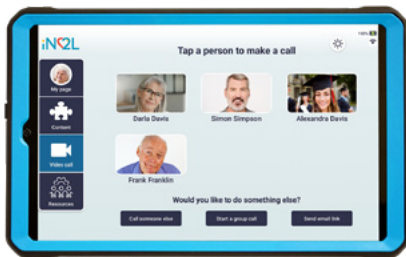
iN2L

Tap a person to make a call

My page

Content

Video call

Resources

Darla Davis

Simon Simpson

Alexandra Bavis

Frank Franklin

Would you like to do something else?

Call someone else

Start a group call

Send email link